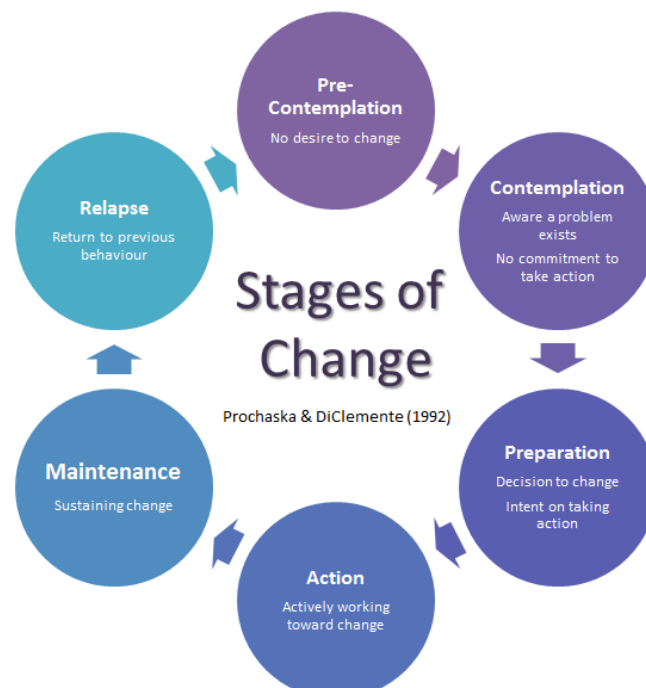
Pre-Contemplation

No desire to change

Contemplation

Aware a problem exists

No commitment to take action

Preparation

Decision to change

Intent on taking action

Action

Actively working toward change

Maintenance

Sustaining change

Relapse

Return to previous behaviour

Stages of Change

Prochaska & DiClemente (1992)